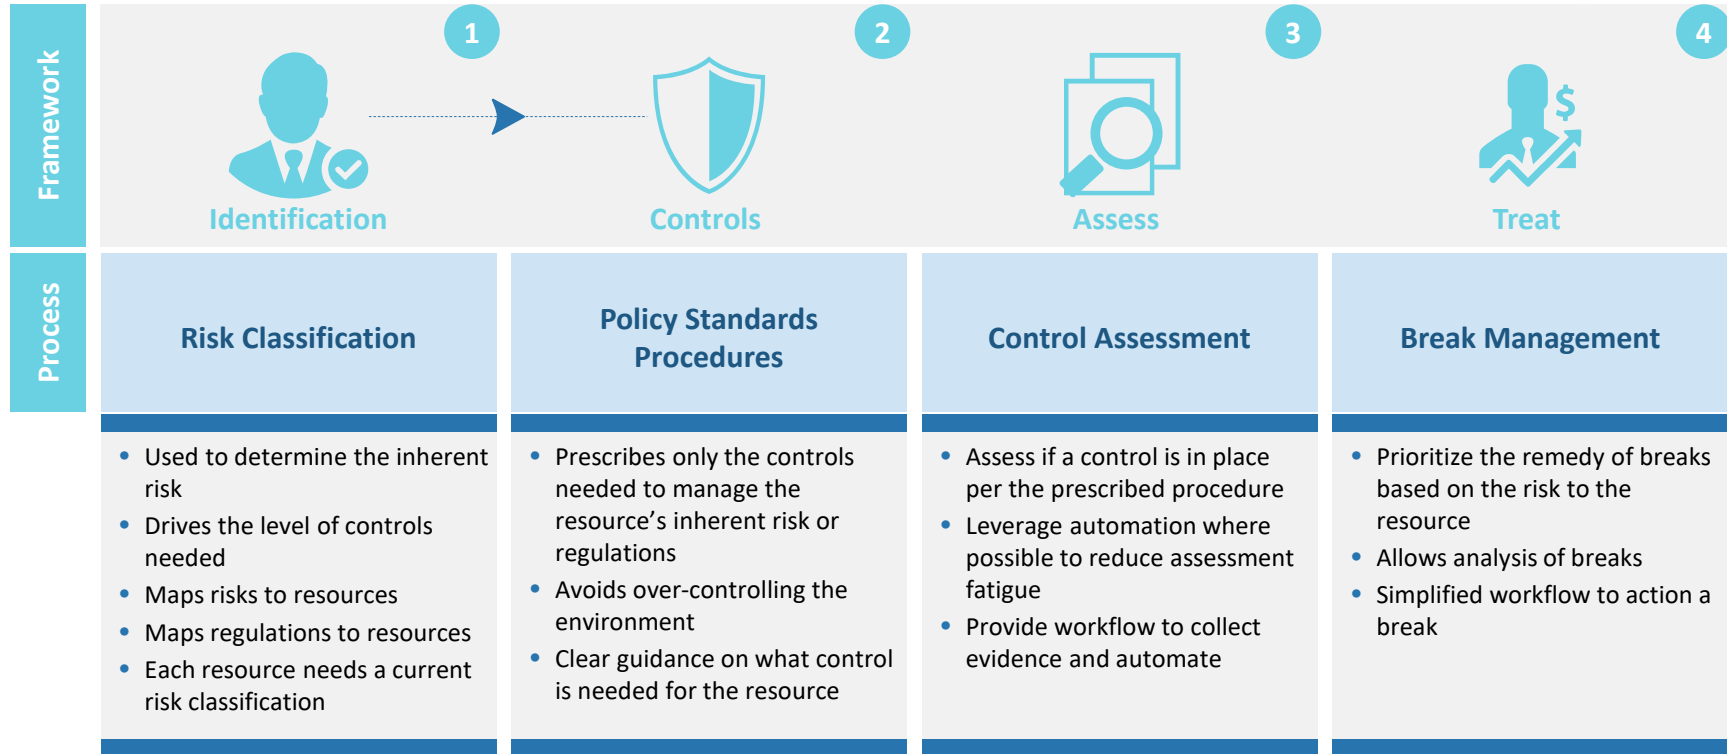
Framework

1

Identification

2

Controls

3

Assess

4

$

Treat

Process

Risk Classification

Policy Standards Procedures

Control Assessment

Break Management

- Used to determine the inherent risk
- Drives the level of controls needed
- Maps risks to resources
- Maps regulations to resources
- Each resource needs a current risk classification

- Prescribes only the controls needed to manage the resource’s inherent risk or regulations
- Avoids over-controlling the environment
- Clear guidance on what control is needed for the resource

- Assess if a control is in place per the prescribed procedure
- Leverage automation where possible to reduce assessment fatigue
- Provide workflow to collect evidence and automate

- Prioritize the remedy of breaks based on the risk to the resource
- Allows analysis of breaks
- Simplified workflow to action a break